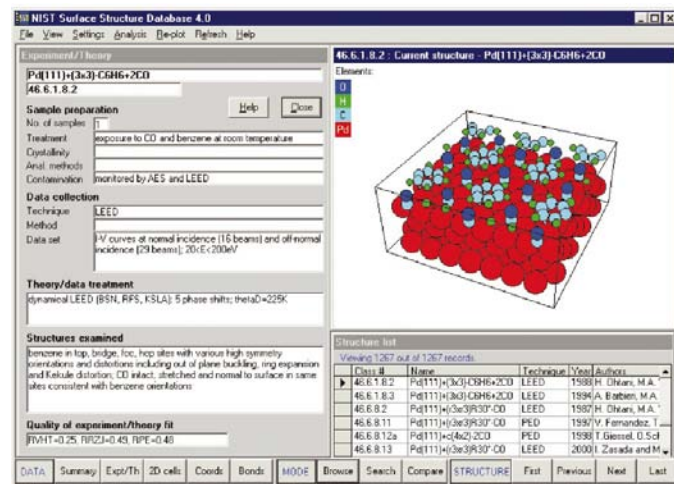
NIST Surface Structure Database 4.0

File View Settings Analysis Re-plot Refresh Help

Experiment/Theory

Pd(111)+(3x3)-C6H6+2CO

46.6.1.8.2

Sample preparation

Help Close

No. of samples 1

Treatment exposure to CO and benzene at room temperature

Crystallinity

Anal. methods

Contamination monitored by AES and LEED

Data collection

Technique LEED

Method

Data set I-V curves at normal incidence (16 beams) and off-normal incidence (29 beams); 20<E<200eV

Theory/data treatment

dynamical LEED (BSN, RFS, KSLA); 5 phase shifts; thetaD=225K

Structures examined

benzene in top, bridge, fcc, hcp sites with various high symmetry orientations and distortions including out of plane buckling, ring expansion and Kekule distortion; CO intact, stretched and normal to surface in same sites consistent with benzene orientations

Quality of experiment/theory fit

RVHT=0.25, RR2J=0.49, RPE=0.48

46.6.1.8.2 : Current structure - Pd(111)+(3x3)-C6H6+2CO

Elements:

O

H

C

Pd

Structure list

Viewing 1267 out of 1267 records

| | Class # | Name | Technique | Year | Authors |
|---|---|---|---|---|---|
| ▶ | 46.6.1.8.2 | Pd(111)+(3x3)-C6H6+2CO | LEED | 1988 | H. Ohtani, M.A. |
| | 46.6.1.8.3 | Pd(111)+(3x3)-C6H6+2CO | LEED | 1994 | A. Barbieri, M.A. |
| | 46.6.8.2 | Pd(111)+(r3xr3)R30°-CO | LEED | 1987 | H. Ohtani, M.A. |
| | 46.6.8.11 | Pd(111)+(r3xr3)R30°-CO | PED | 1997 | V. Fernandez, T. |
| | 46.6.8.12a | Pd(111)+c(4x2)-2CO | PED | 1998 | T.Giessel, O.Sch |
| | 46.6.8.13 | Pd(111)+(r3xr3)R30°-CO | LEED | 2000 | I. Zasada and M. |

DATA Summary Expt/Th 2D cells Coords Bonds MODE Browse Search Compare STRUCTURE First Previous Next Last